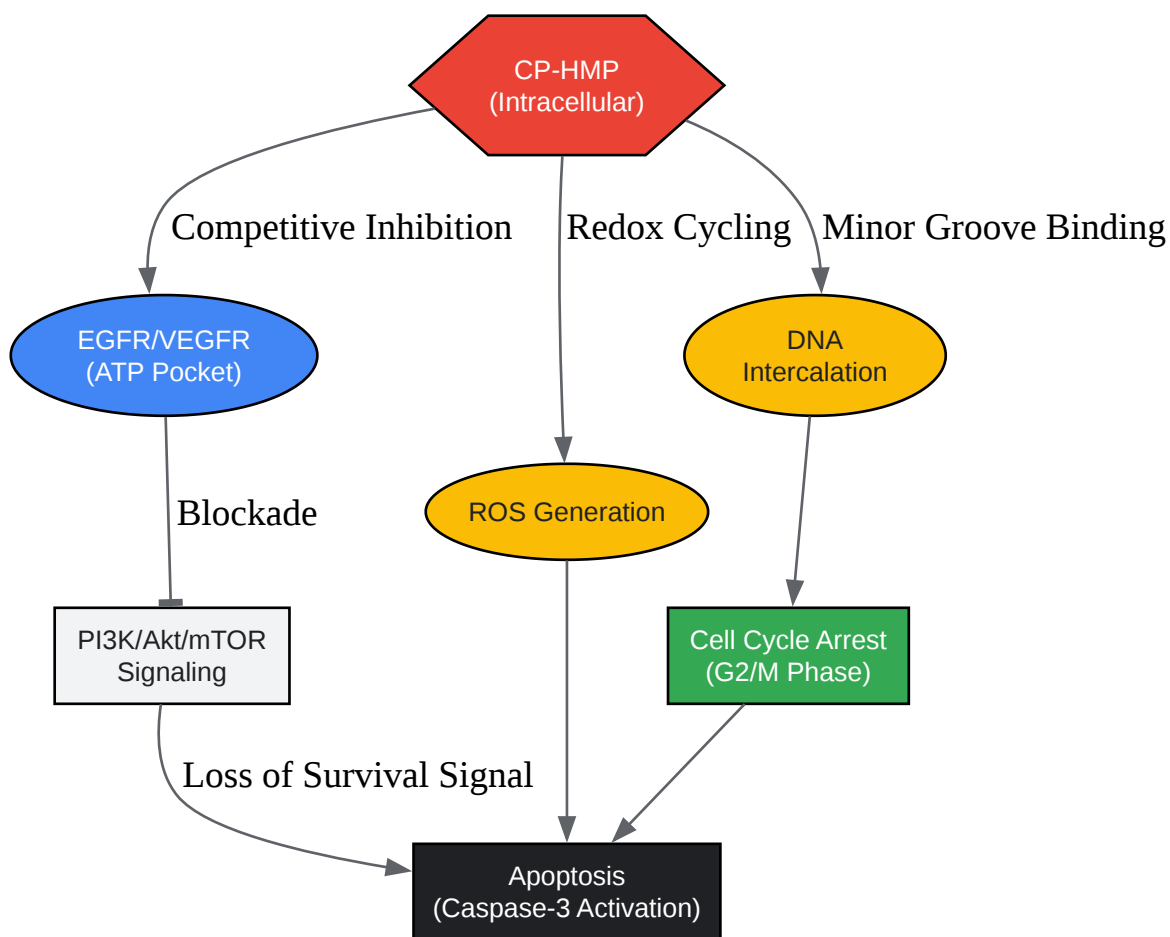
CP-HMP
(Intracellular)

Competitive Inhibition

Redox Cycling

Minor Groove Binding

EGFR/VEGFR
(ATP Pocket)

DNA
Intercalation

Blockade

ROS Generation

PI3K/Akt/mTOR
Signaling

Cell Cycle Arrest
(G2/M Phase)

Loss of Survival Signal

Apoptosis
(Caspase-3 Activation)